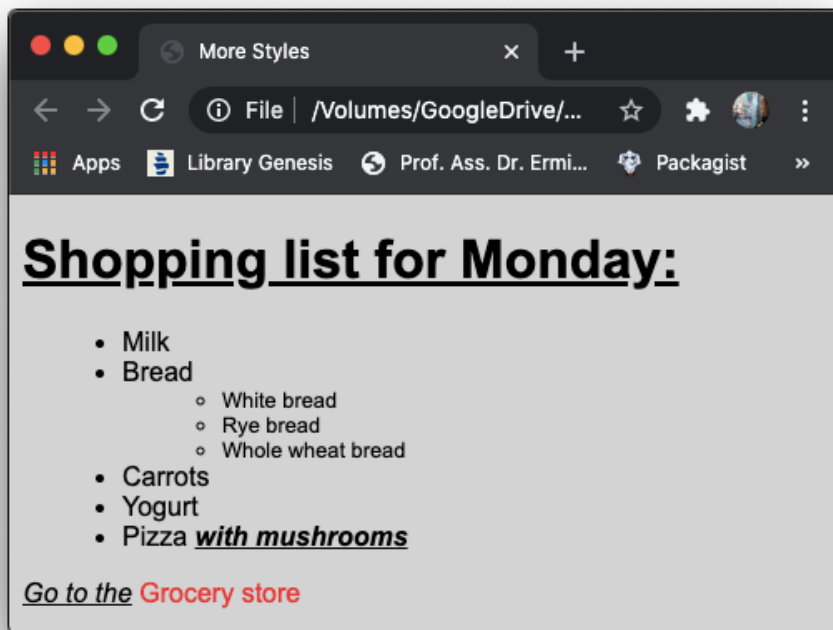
More Styles ×  +

File | /Volumes/GoogleDrive/...

Apps  Library Genesis  Prof. Ass. Dr. Ermi...  Packagist  »

Shopping list for Monday:

- Milk
- Bread
  - White bread
  - Rye bread
  - Whole wheat bread
- Carrots
- Yogurt
- Pizza ***with mushrooms***

*Go to the* Grocery store